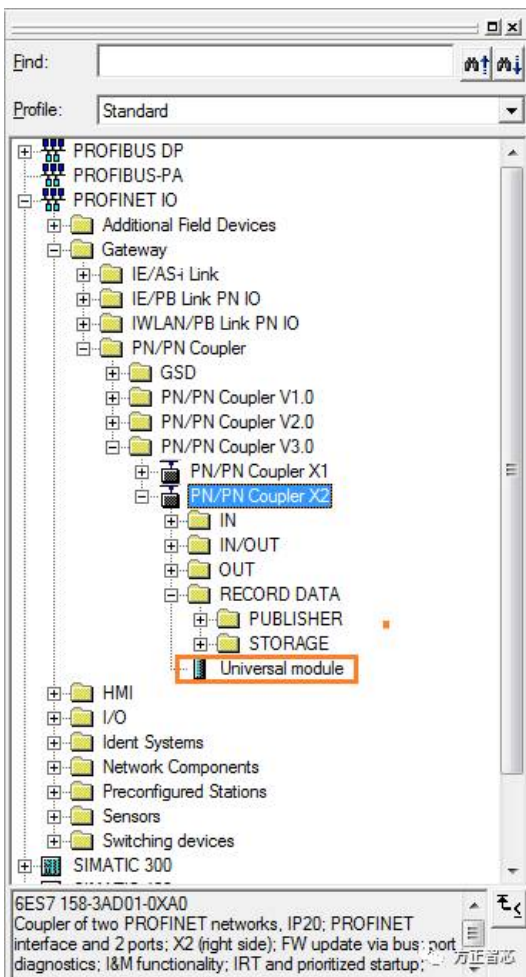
Find:

Profile: Standard

PROFIBUS DP
PROFIBUS-PA
PROFINET IO
Additional Field Devices
Gateway
IE/AS-i Link
IE/PB Link PN IO
IWLAN/PB Link PN IO
PN/PN Coupler
GSD
PN/PN Coupler V1.0
PN/PN Coupler V2.0
PN/PN Coupler V3.0
PN/PN Coupler X1
PN/PN Coupler X2
IN
IN/OUT
OUT
RECORD DATA
PUBLISHER
STORAGE
Universal module
HMI
I/O
Ident Systems
Network Components
Preconfigured Stations
Sensors
Switching devices
SIMATIC 300

6ES7 158-3AD01-0XA0
Coupler of two PROFINET networks, IP20; PROFINET interface and 2 ports; X2 (right side); FW update via bus; port diagnostics; I&M functionality; IRT and prioritized startup;

万正智芯